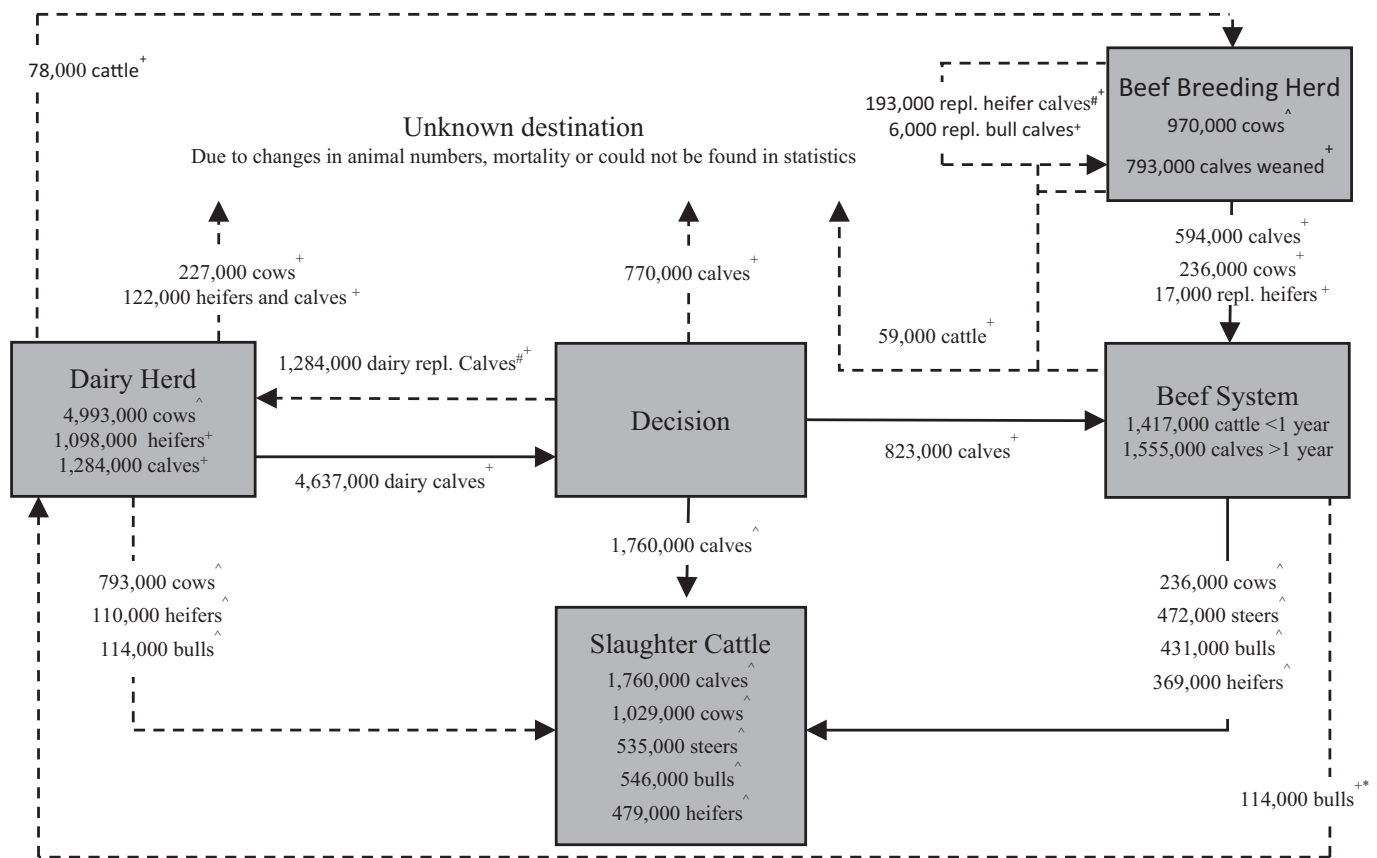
78,000 cattle$^{+}$

Beef Breeding Herd
970,000 cows$^{\wedge}$
793,000 calves weaned$^{+}$

193,000 repl. heifer calves$^{\#+}$
6,000 repl. bull calves$^{+}$

Unknown destination
Due to changes in animal numbers, mortality or could not be found in statistics

227,000 cows$^{+}$
122,000 heifers and calves $^{+}$

770,000 calves$^{+}$

59,000 cattle$^{+}$

594,000 calves$^{+}$
236,000 cows$^{+}$
17,000 repl. heifers $^{+}$

Dairy Herd
4,993,000 cows$^{\wedge}$
1,098,000 heifers$^{+}$
1,284,000 calves$^{+}$

1,284,000 dairy repl. Calves$^{\#+}$

Decision

4,637,000 dairy calves $^{+}$

823,000 calves$^{+}$

Beef System
1,417,000 cattle <1 year
1,555,000 calves >1 year

1,760,000 calves$^{\wedge}$

793,000 cows$^{\wedge}$
110,000 heifers$^{\wedge}$
114,000 bulls$^{\wedge}$

Slaughter Cattle
1,760,000 calves$^{\wedge}$
1,029,000 cows$^{\wedge}$
535,000 steers$^{\wedge}$
546,000 bulls$^{\wedge}$
479,000 heifers$^{\wedge}$

236,000 cows$^{\wedge}$
472,000 steers$^{\wedge}$
431,000 bulls$^{\wedge}$
369,000 heifers$^{\wedge}$

114,000 bulls$^{+*}$